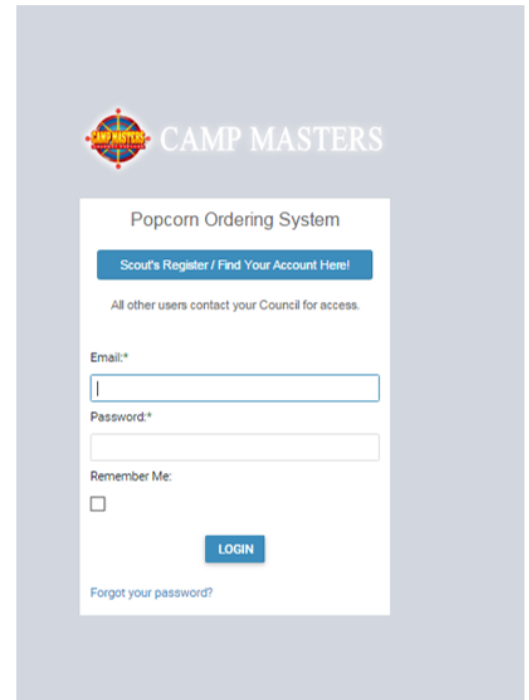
CAMP MASTERS CAMP MASTERS

Popcorn Ordering System

Scout's Register / Find Your Account Here!

All other users contact your Council for access.

Email:*

Password:*

Remember Me:

LOGIN

Forgot your password?